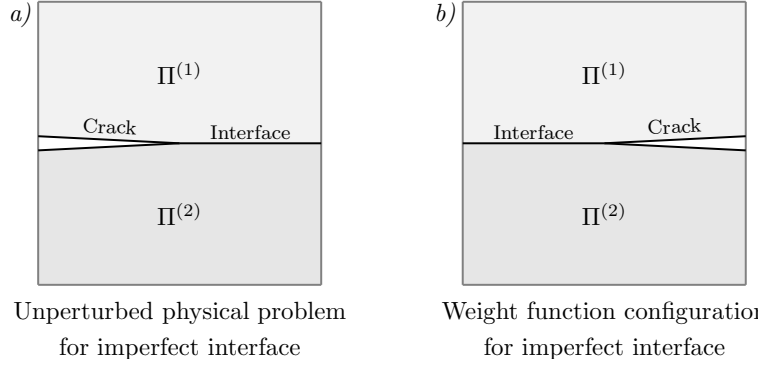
a)

$\Pi^{(1)}$

Crack

Interface

$\Pi^{(2)}$

Unperturbed physical problem for imperfect interface

b)

$\Pi^{(1)}$

Interface

Crack

$\Pi^{(2)}$

Weight function configuration for imperfect interface